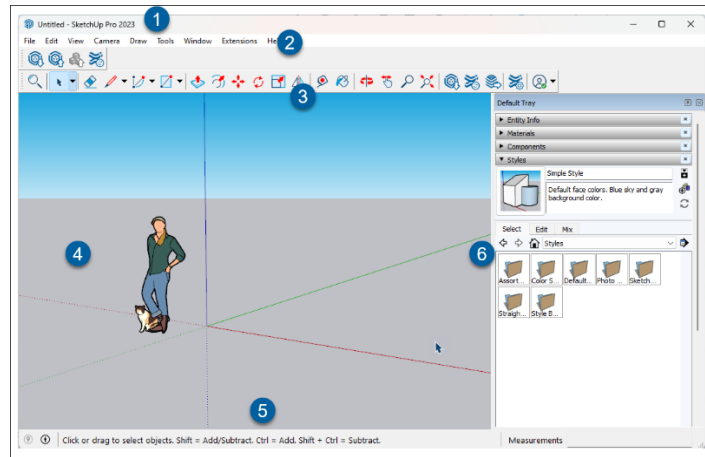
Untitled - SketchUp Pro 2023

1

File Edit View Camera Draw Tools Window Extensions He

2

3

Default Tray

Entity Info

Materials

Components

Styles

Simple Style

Default face colors. Blue sky and gray background color.

Select Edit Mix

Styles

Assort... Color S... Default... Photo ... Sketch...

Straigh... Style B...

4

6

5

Click or drag to select objects. Shift = Add/Subtract. Ctrl = Add. Shift + Ctrl = Subtract.

Measurements